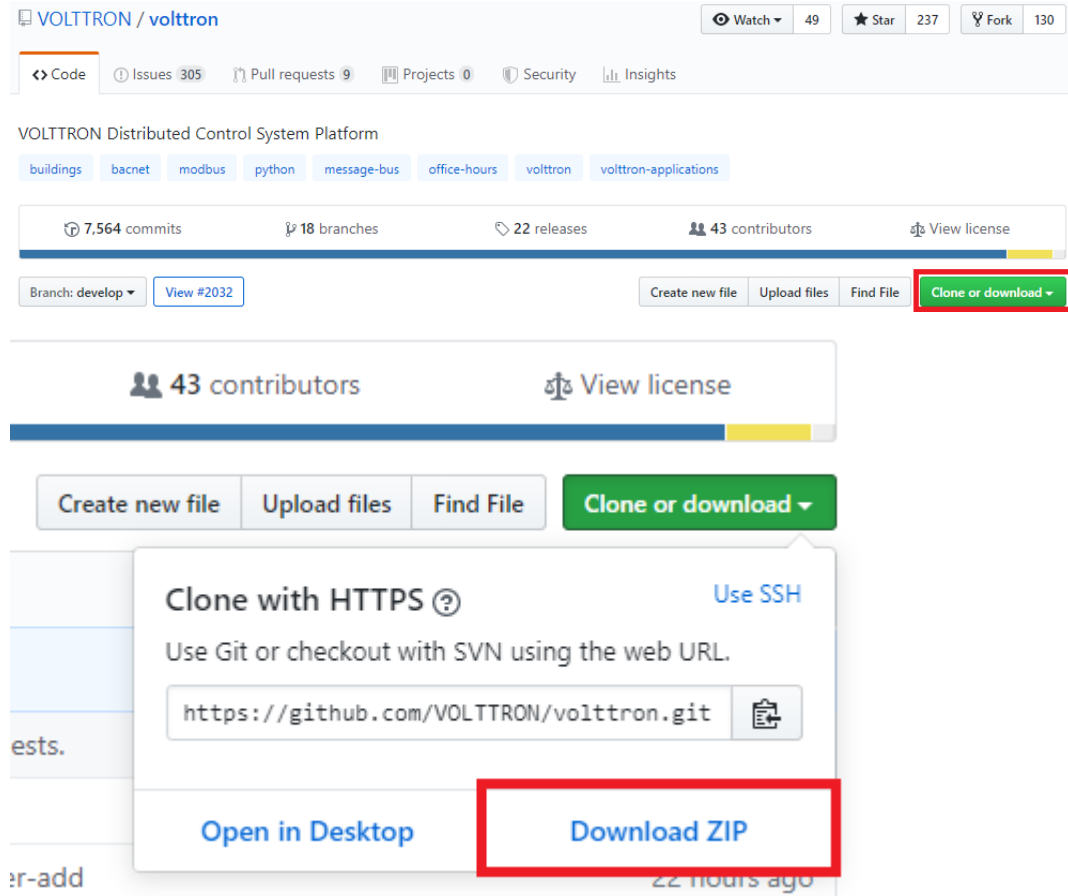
VOLTTRON / volttron

Watch 49 Star 237 Fork 130

<> Code Issues 305 Pull requests 9 Projects 0 Security Insights

VOLTTRON Distributed Control System Platform

buildings bacnet modbus python message-bus office-hours volttron volttron-applications

7,564 commits 18 branches 22 releases 43 contributors View license

Branch: develop View #2032

Create new file Upload files Find File Clone or download

43 contributors View license

Create new file Upload files Find File Clone or download

Clone with HTTPS Use SSH

Use Git or checkout with SVN using the web URL.

https://github.com/VOLTTRON/volttron.git

ests.

Open in Desktop Download ZIP

er-add

22 hours ago